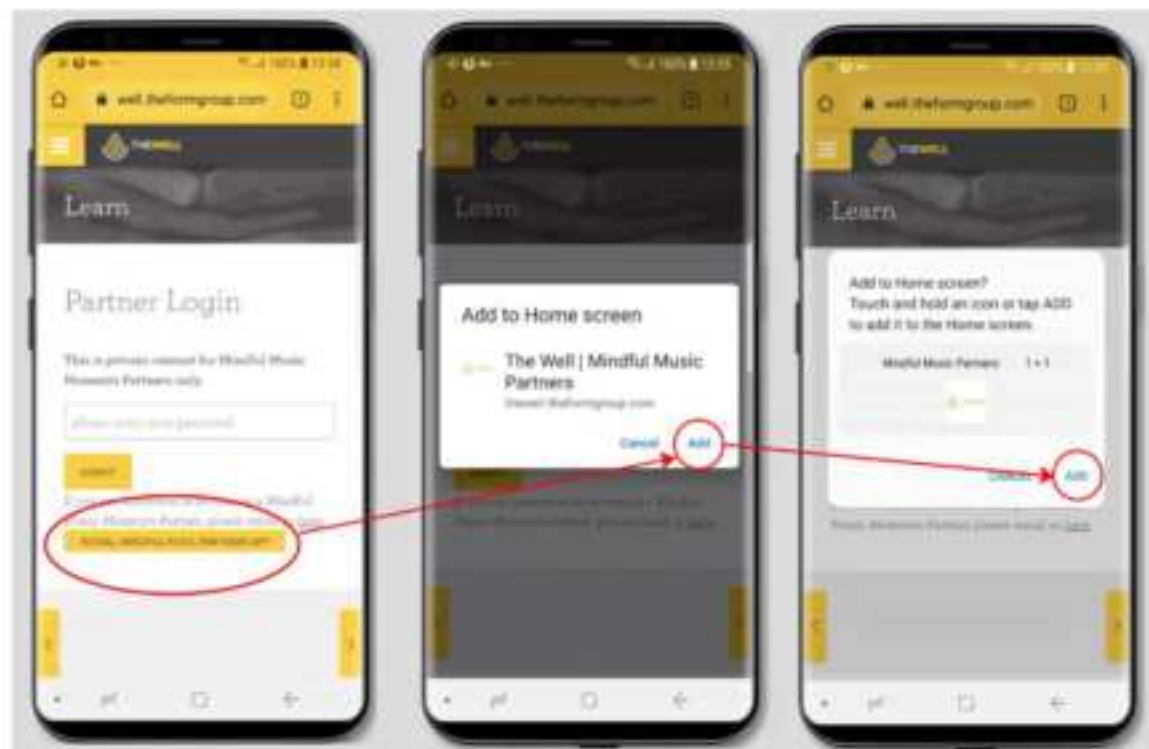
well.theformgroup.com

THE WELL

Learn

Partner Login

This is private content for Mindful Music Moments Partners only.

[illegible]

SUBMIT

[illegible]

INSTALL MINDFUL MUSIC PARTNERS APP

well.theformgroup.com

Learn

Add to Home screen

The Well | Mindful Music Partners

thewell.theformgroup.com

Cancel Add

well.theformgroup.com

Learn

Add to Home screen?
Touch and hold an icon or tap ADD to add it to the Home screen.

Mindful Music Partners 1 × 1

Cancel Add

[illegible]